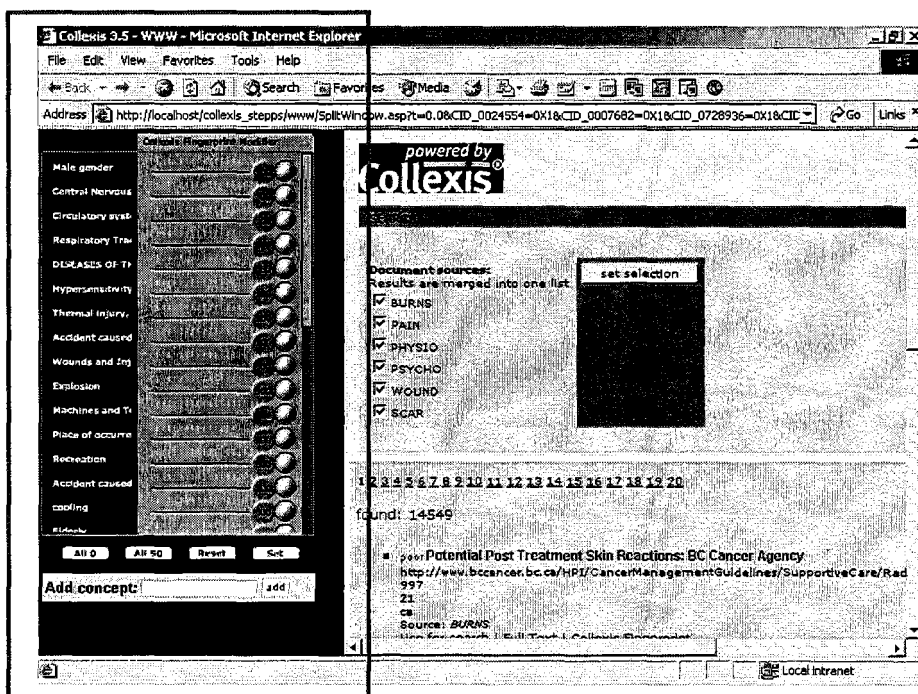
Collexis 3.5 - WWW - Microsoft Internet Explorer

File Edit View Favorites Tools Help

Back Search Favorites Media

Address http://localhost/collexis_stepps/www/SplitWindow.asp?t=0.0&CID_0024554=0X1&CID_0007682=0X1&CID_0728936=0X1&CID Go Links

Collexis Fingerprint Modifier

Male gender
Central Nervous
Circulatory syst
Respiratory Tra
DISEASES OF TH
Hypersensitivity
Thermal injury,
Accident caused
Wounds and Inj
Explosion
Machines and T
Place of occurre
Recreation
Accident caused
cooling
Elderly

All 0 All 50 Reset Set

Add concept: add

powered by
Collexis

Document sources:
Results are merged into one list
BURNS
PAIN
PHYSIO
PSYCHO
WOUND
SCAR

set selection

1 2 3 4 5 6 7 8 9 10 11 12 13 14 15 16 17 18 19 20

found: 14549

poor Potential Post Treatment Skin Reactions: BC Cancer Agency
http://www.bccancer.bc.ca/HPI/CancerManagementGuidelines/SupportiveCare/Rad
997
21
ca
Source: BURNS
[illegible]

Local intranet